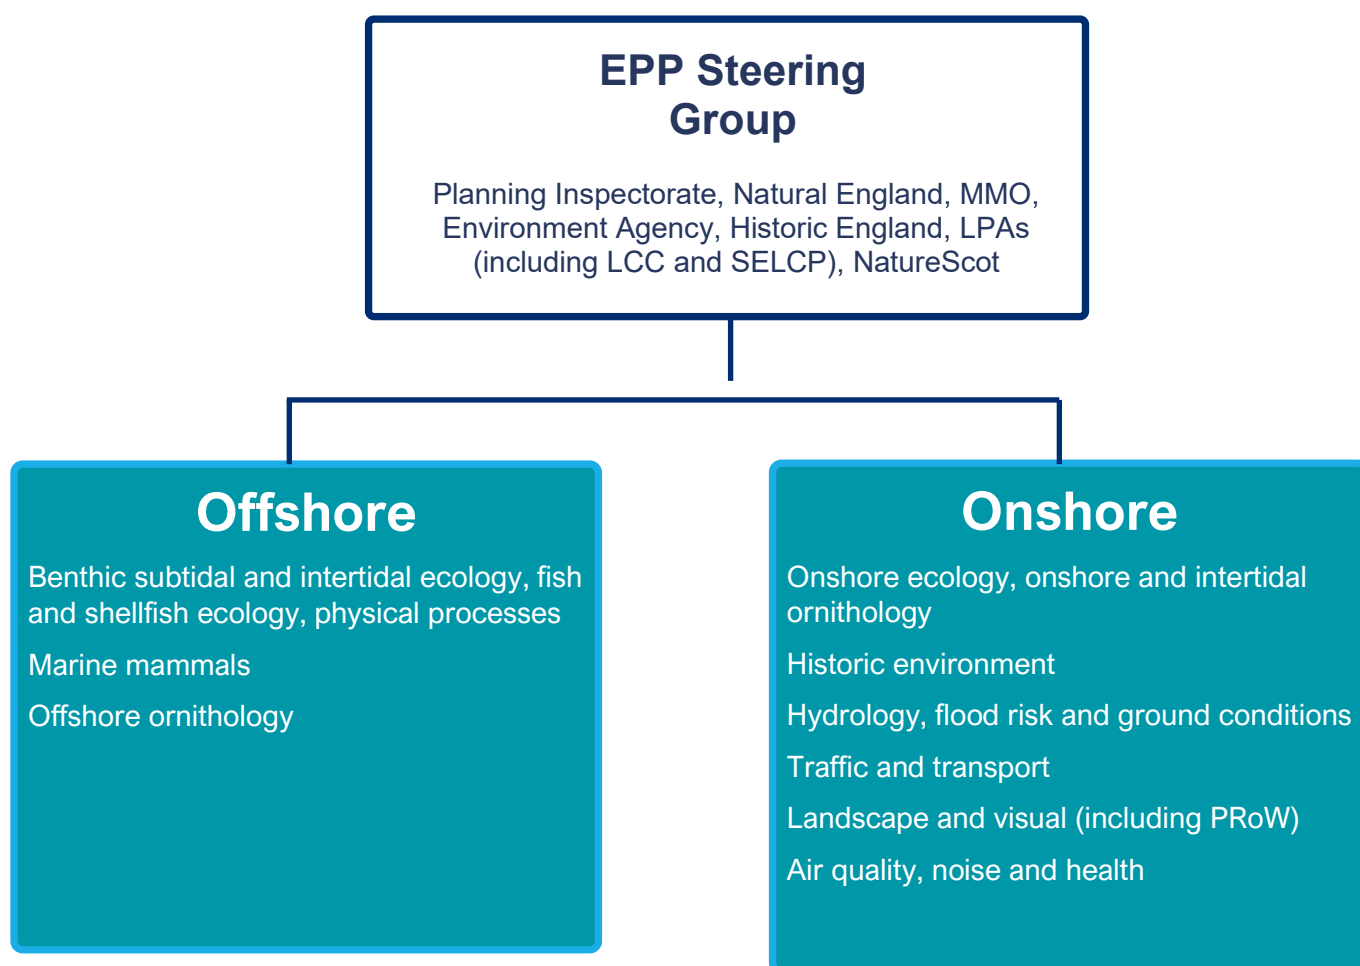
EPP Steering Group

Planning Inspectorate, Natural England, MMO, Environment Agency, Historic England, LPAs (including LCC and SELCP), NatureScot

Offshore

Benthic subtidal and intertidal ecology, fish and shellfish ecology, physical processes

Marine mammals

Offshore ornithology

Onshore

Onshore ecology, onshore and intertidal ornithology

Historic environment

Hydrology, flood risk and ground conditions

Traffic and transport

Landscape and visual (including PRoW)

Air quality, noise and health